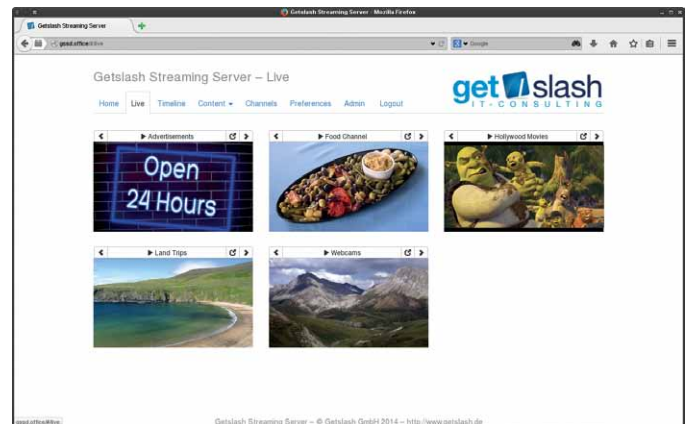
Getslash Streaming Server - Mozilla Firefox

Getslash Streaming Server

goad.office/live

Google

Getslash Streaming Server – Live

get slash IT-CONSULTING

Home Live Timeline Content Channels Preferences Admin Logout

▶ Advertisements

Open 24 Hours

▶ Food Channel

▶ Hollywood Movies

▶ Land Trips

▶ Webcams

goad.office/live

Getslash Streaming Server – © Getslash GmbH 2014 – http://www.getslash.de